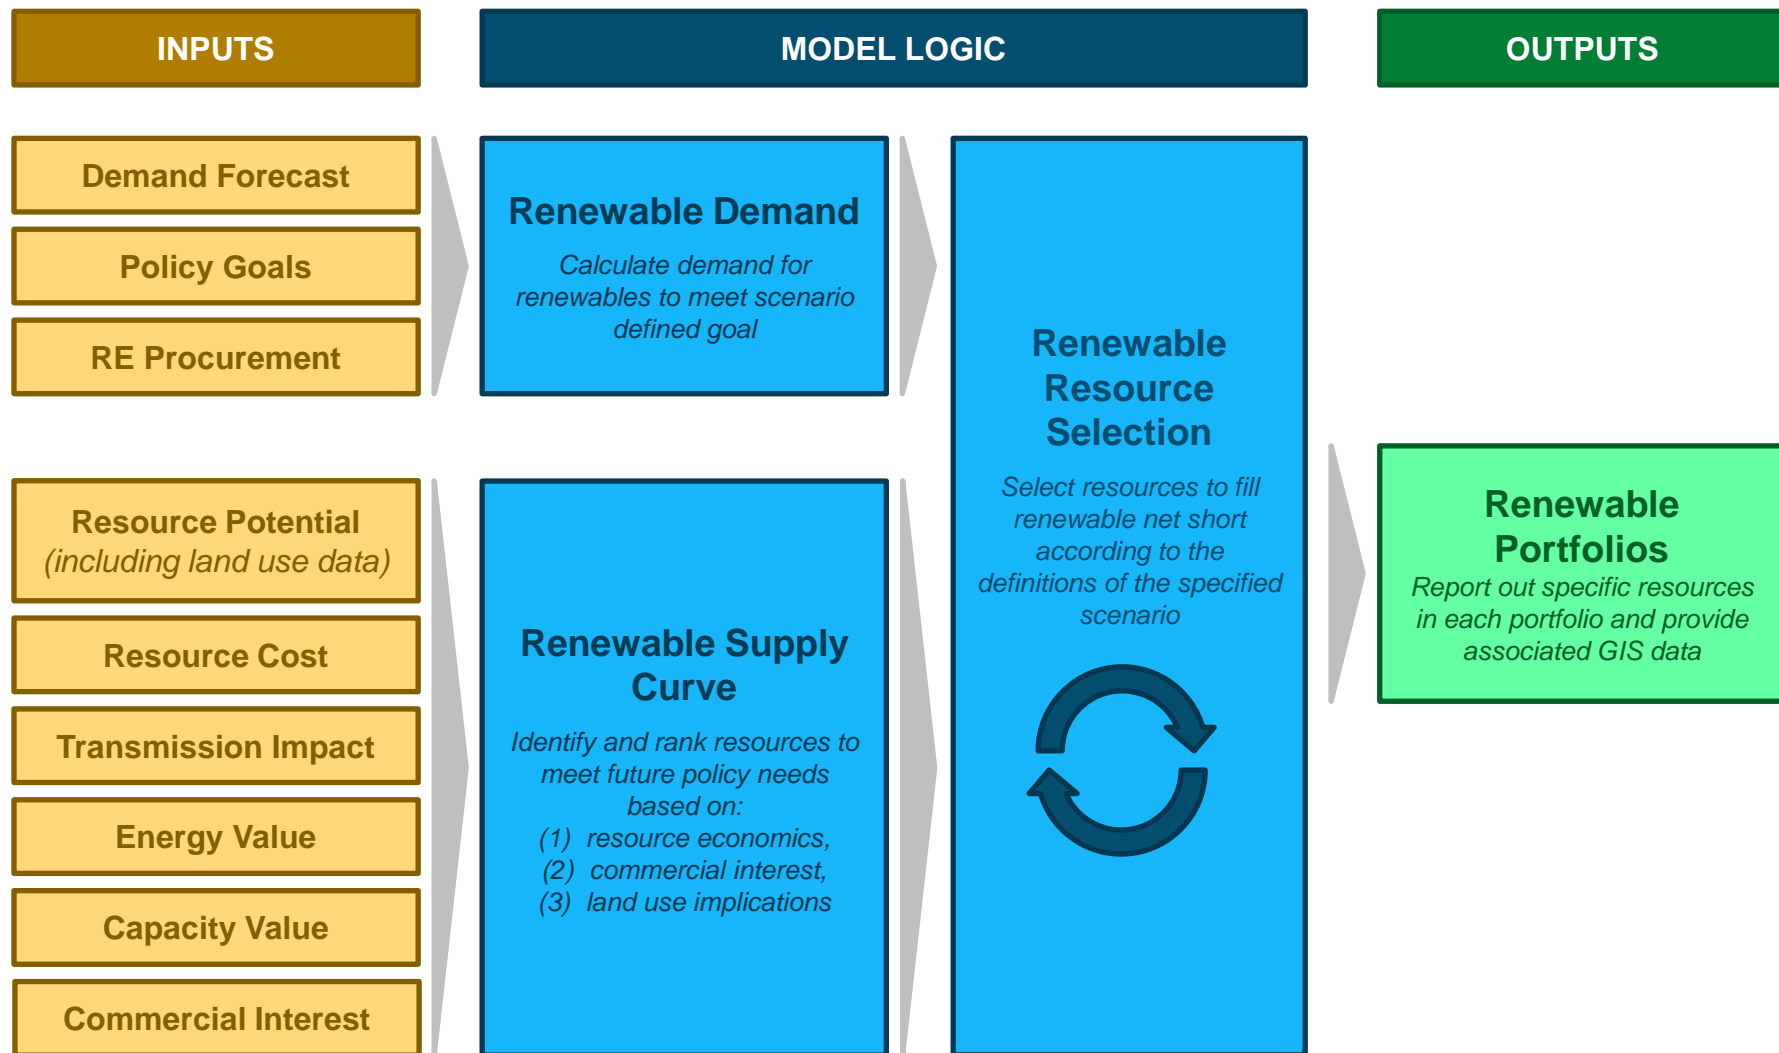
INPUTS

MODEL LOGIC

OUTPUTS

Demand Forecast

Policy Goals

RE Procurement

Renewable Demand

Calculate demand for renewables to meet scenario defined goal

Renewable Resource Selection

Select resources to fill renewable net short according to the definitions of the specified scenario

Renewable Portfolios

Report out specific resources in each portfolio and provide associated GIS data

Resource Potential (including land use data)

Resource Cost

Transmission Impact

Energy Value

Capacity Value

Commercial Interest

Renewable Supply Curve

Identify and rank resources to meet future policy needs based on:
(1) resource economics,
(2) commercial interest,
(3) land use implications